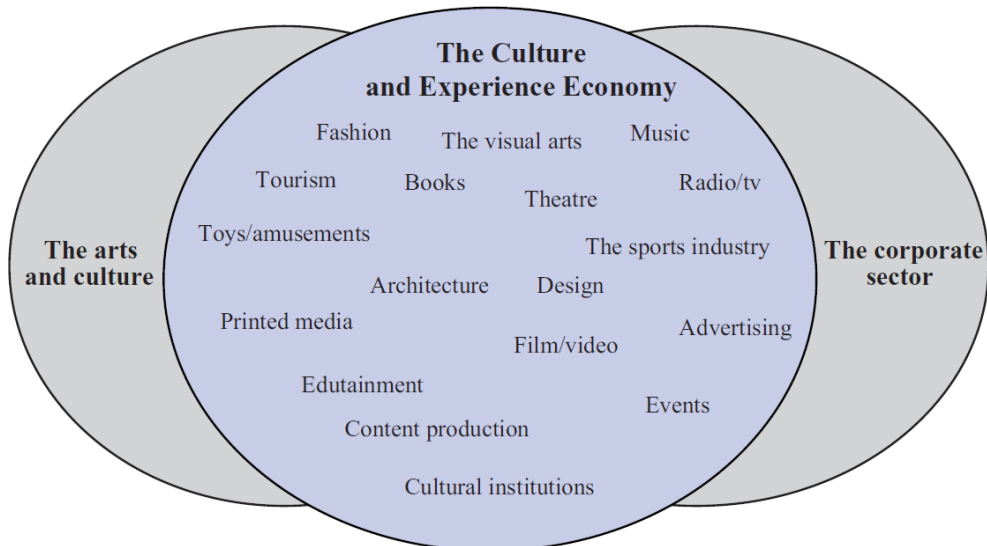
The Culture and Experience Economy

Fashion
The visual arts
Music
Tourism
Books
Theatre
Radio/tv
Toys/amusements
The sports industry
Architecture
Design
Printed media
Advertising
Film/video
Edutainment
Events
Content production
Cultural institutions

The arts and culture

The corporate sector